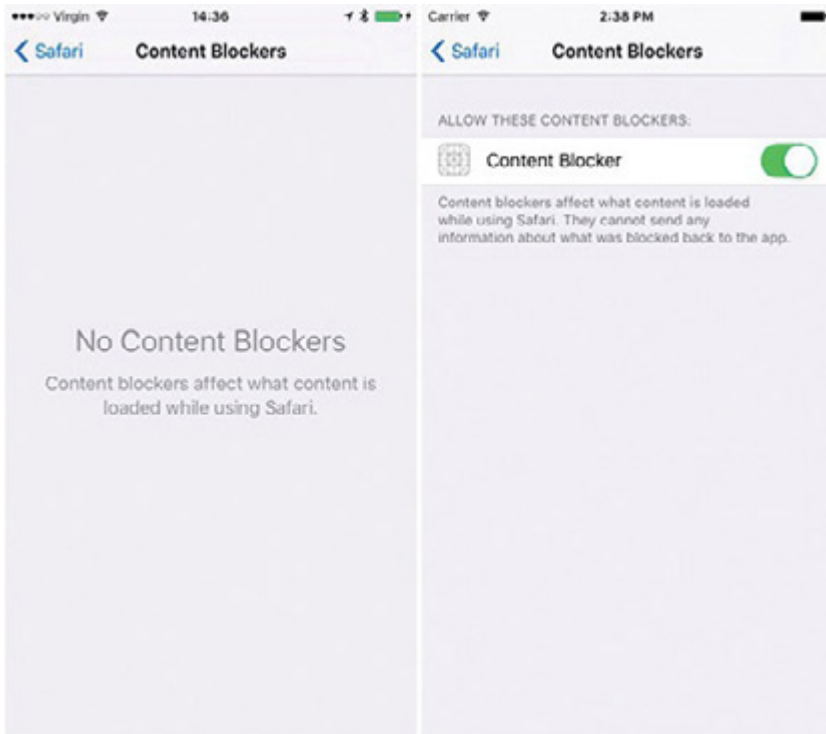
Virgin 14:36

Safari Content Blockers

No Content Blockers

Content blockers affect what content is loaded while using Safari.

Carrier 2:38 PM

Safari Content Blockers

ALLOW THESE CONTENT BLOCKERS:

Content Blocker

Content blockers affect what content is loaded while using Safari. They cannot send any information about what was blocked back to the app.